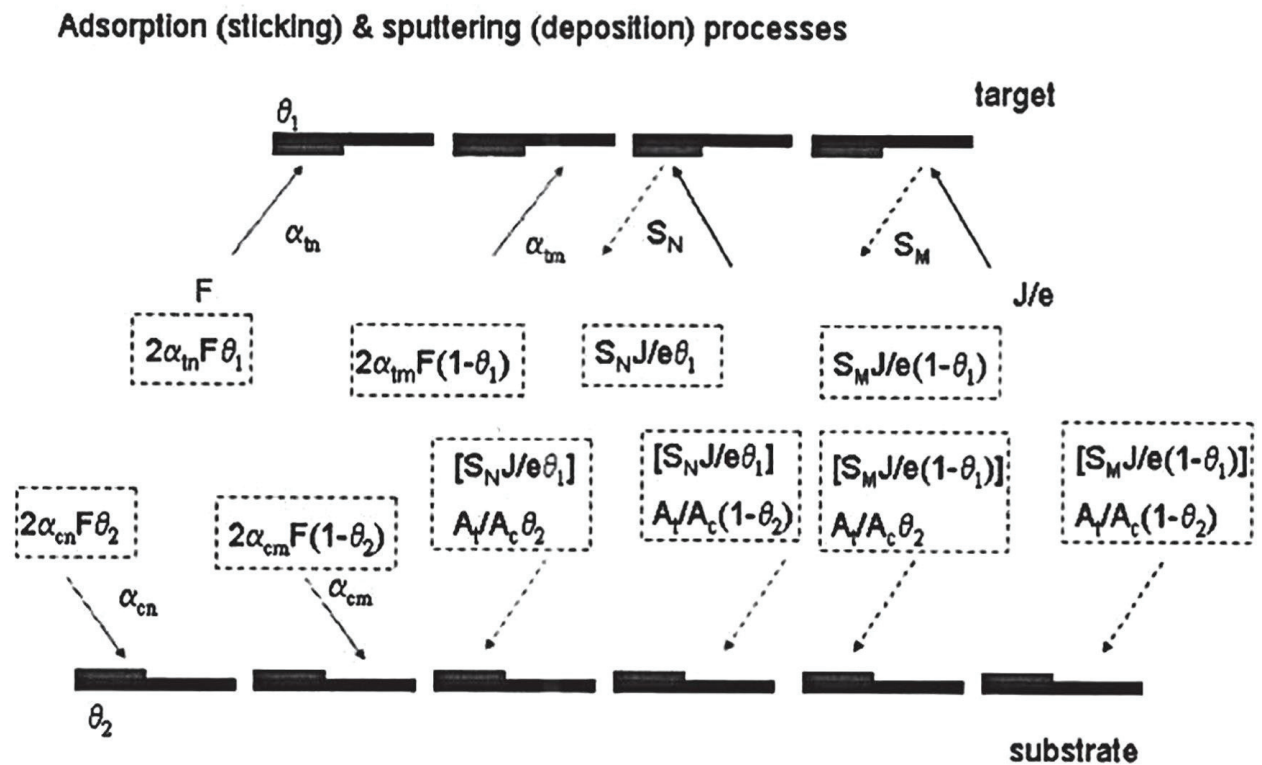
Adsorption (sticking) & sputtering (deposition) processes

$\theta_1$

target

$\alpha_{tn}$

$\alpha_{tm}$

$S_N$

$S_M$

F

J/e

$2\alpha_{tn}F\theta_1$

$2\alpha_{tm}F(1-\theta_1)$

$S_NJ/e\theta_1$

$S_MJ/e(1-\theta_1)$

$2\alpha_{cn}F\theta_2$

$2\alpha_{cm}F(1-\theta_2)$

$[S_NJ/e\theta_1]$ $A_t/A_c\theta_2$

$[S_NJ/e\theta_1]$ $A_t/A_c(1-\theta_2)$

$[S_MJ/e(1-\theta_1)]$ $A_t/A_c\theta_2$

$[S_MJ/e(1-\theta_1)]$ $A_t/A_c(1-\theta_2)$

$\alpha_{cn}$

$\alpha_{cm}$

$\theta_2$

substrate